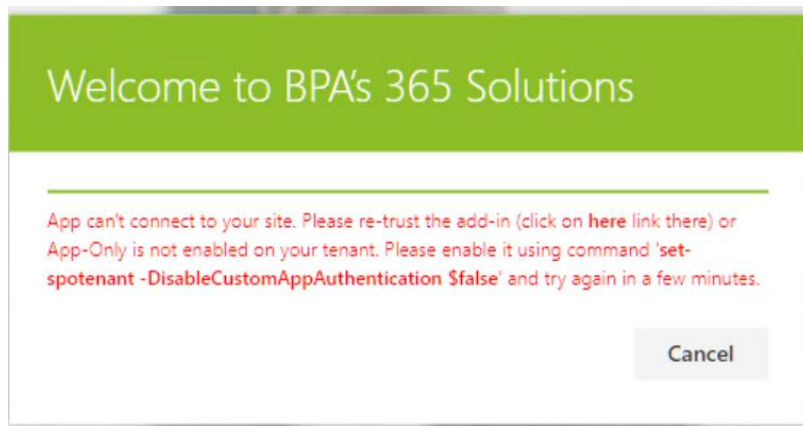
Welcome to BPA's 365 Solutions

App can't connect to your site. Please re-trust the add-in (click on here link there) or App-Only is not enabled on your tenant. Please enable it using command 'set-spotenant -DisableCustomAppAuthentication $false' and try again in a few minutes.

Cancel